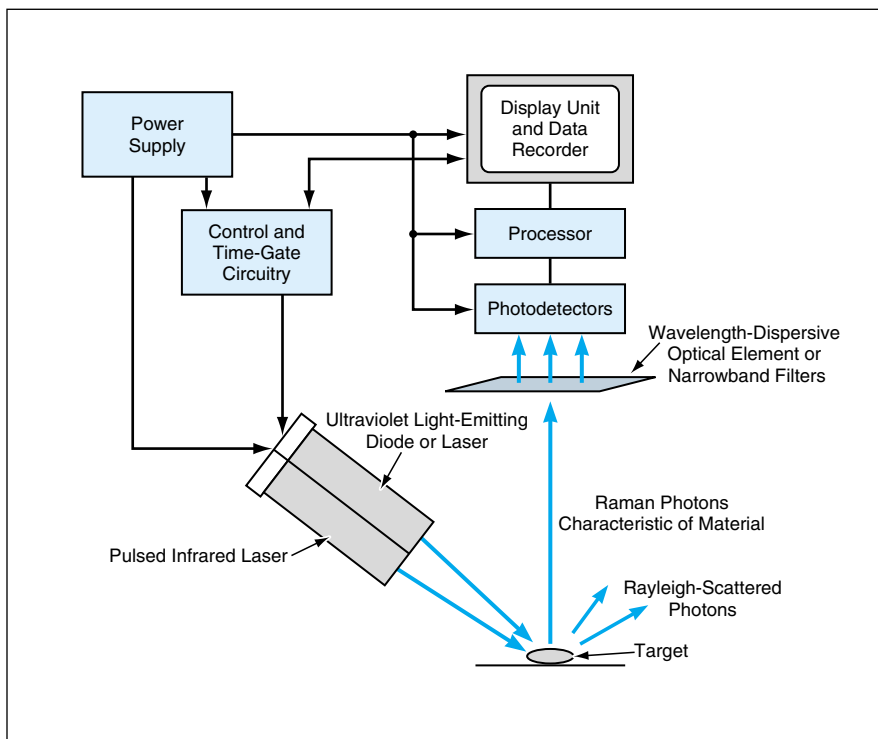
Power Supply

Display Unit and Data Recorder

Control and Time-Gate Circuitry

Processor

Photodetectors

Wavelength-Dispersive Optical Element or Narrowband Filters

Ultraviolet Light-Emitting Diode or Laser

Raman Photons Characteristic of Material

Pulsed Infrared Laser

Rayleigh-Scattered Photons

Target